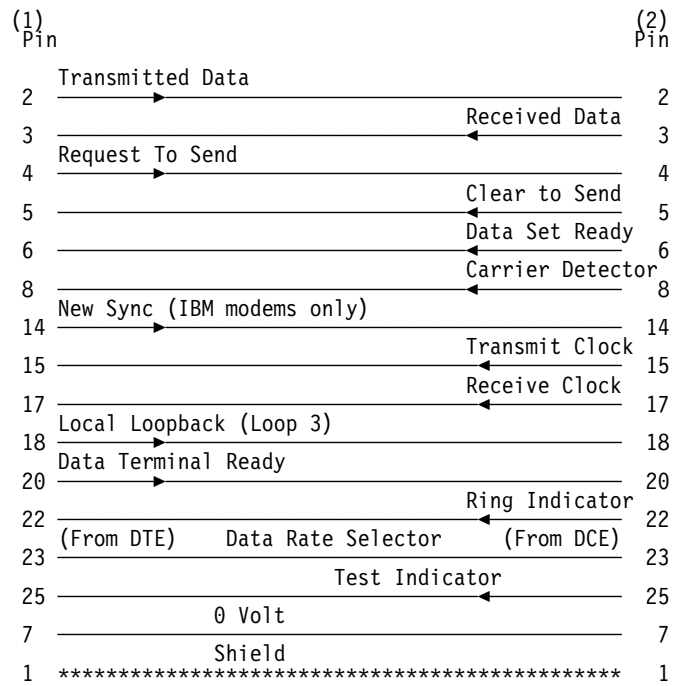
(1) Pin

(2) Pin

Transmitted Data
2 2
Received Data
3 3
Request To Send
4 4
Clear to Send
5 5
Data Set Ready
6 6
Carrier Detector
8 8
New Sync (IBM modems only)
14 14
Transmit Clock
15 15
Receive Clock
17 17
Local Loopback (Loop 3)
18 18
Data Terminal Ready
20 20
Ring Indicator
22 22
(From DTE) Data Rate Selector (From DCE)
23 23
Test Indicator
25 25
0 Volt
7 7
Shield
1 ****************************************** 1